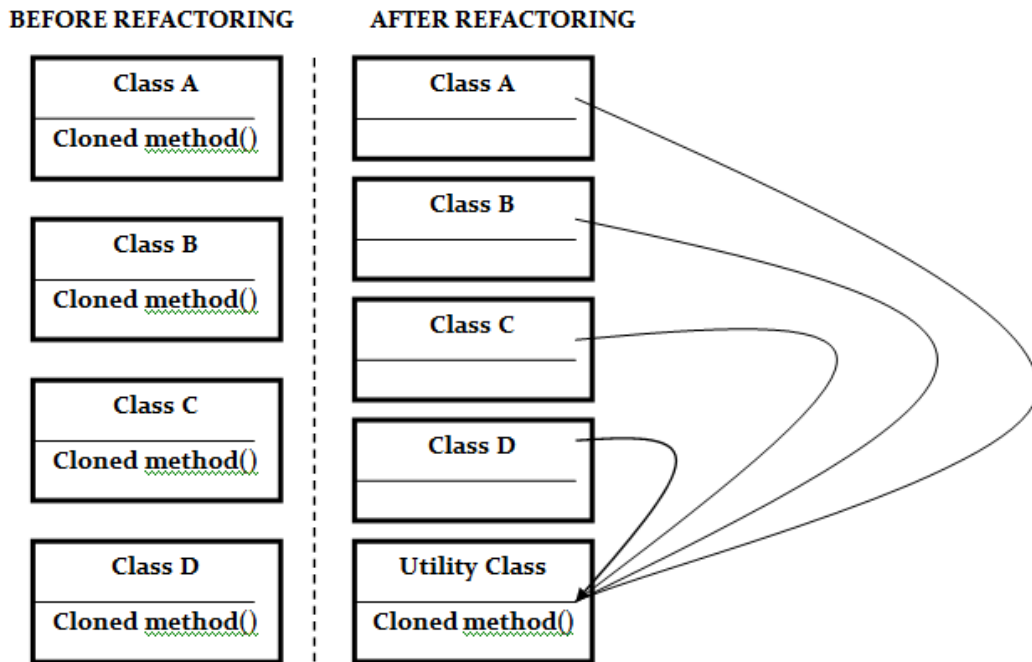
BEFORE REFACTORING

Class A

Cloned method()

Class B

Cloned method()

Class C

Cloned method()

Class D

Cloned method()

AFTER REFACTORING

Class A

Class B

Class C

Class D

Utility Class

Cloned method()